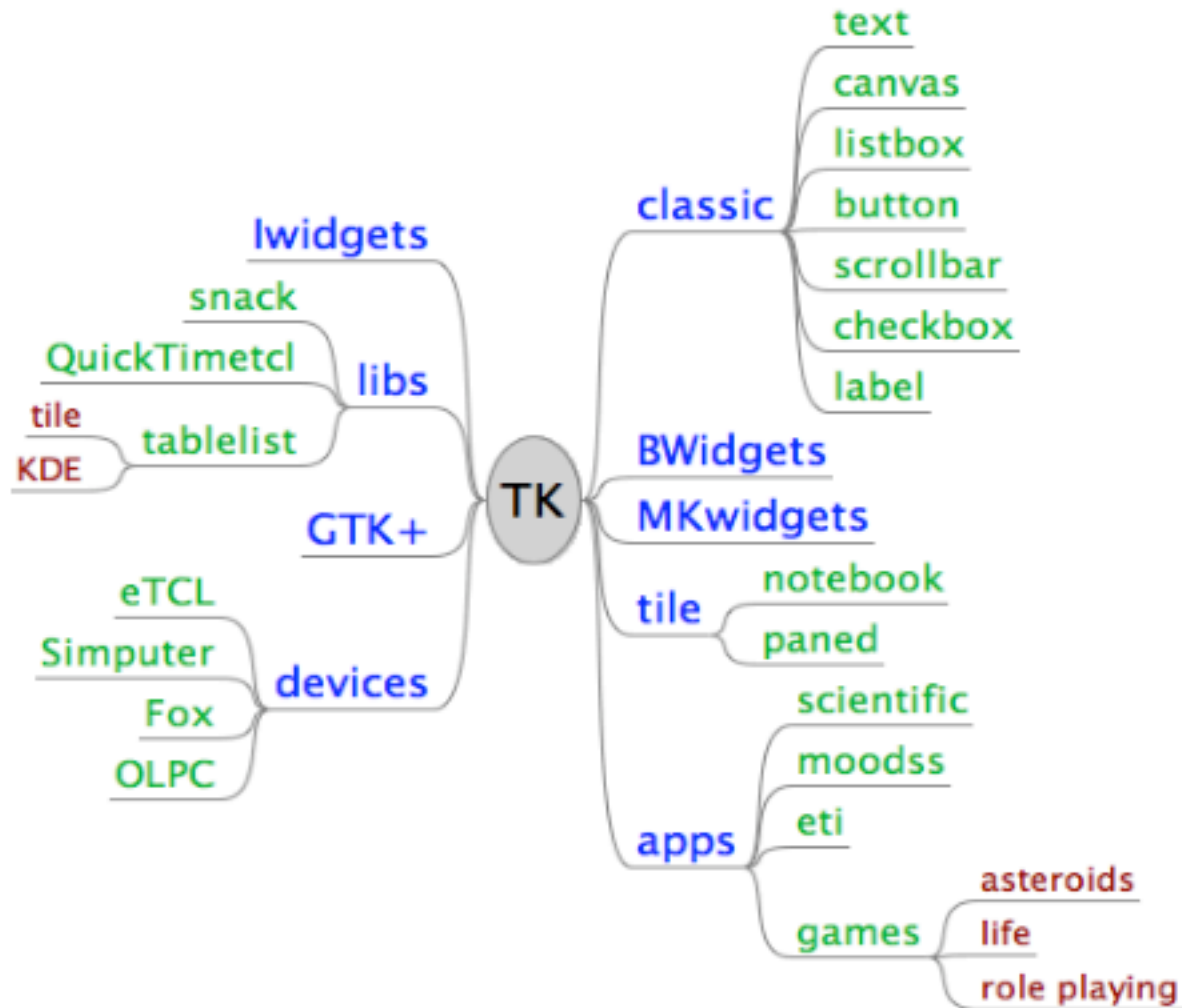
TK

Iwidgets
libs
snack
QuickTimetcl
tablelist
tile
KDE
GTK+
devices
eTCL
Simputer
Fox
OLPC

classic
text
canvas
listbox
button
scrollbar
checkbox
label
BWidgets
MKwidgets
tile
notebook
paned
apps
scientific
moodss
eti
games
asteroids
life
role playing